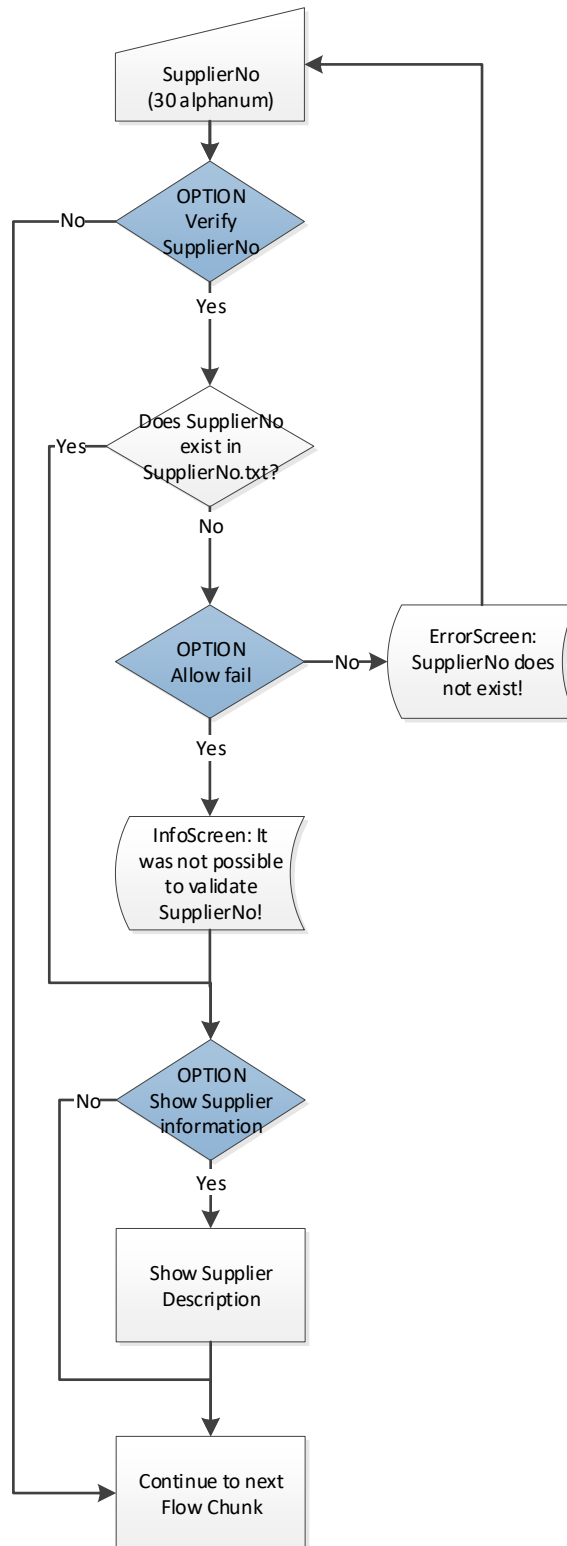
SupplierNo (30 alphanum)

OPTION Verify SupplierNo

No

Yes

Does SupplierNo exist in SupplierNo.txt?

Yes

No

OPTION Allow fail

No

ErrorScreen: SupplierNo does not exist!

Yes

InfoScreen: It was not possible to validate SupplierNo!

OPTION Show Supplier information

No

Yes

Show Supplier Description

Continue to next Flow Chunk